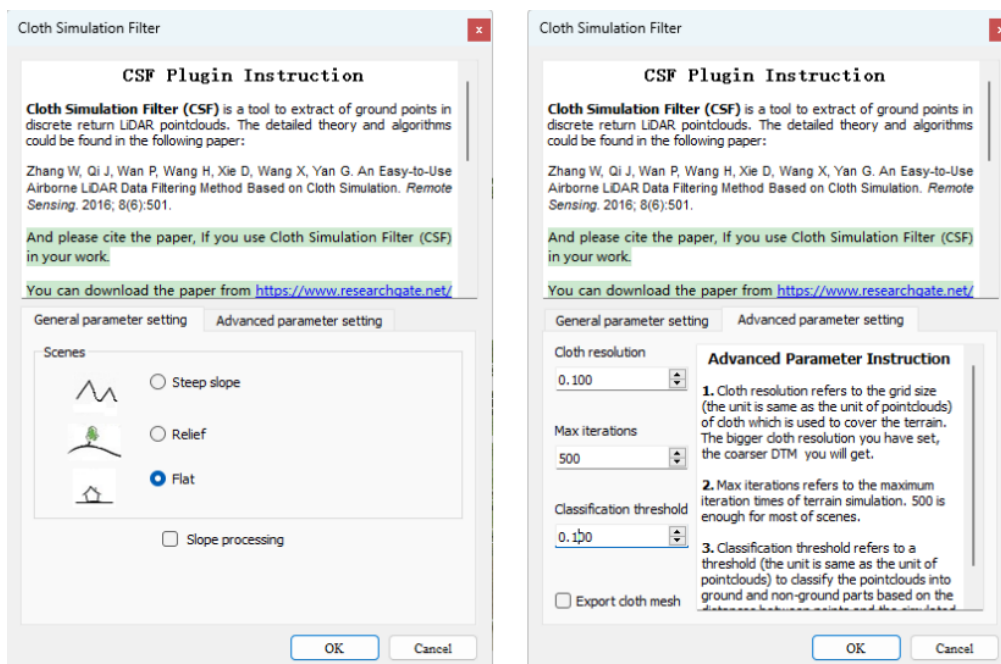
Cloth Simulation Filter

x

CSF Plugin Instruction

**Cloth Simulation Filter (CSF)** is a tool to extract of ground points in discrete return LiDAR pointclouds. The detailed theory and algorithms could be found in the following paper:

Zhang W, Qi J, Wan P, Wang H, Xie D, Wang X, Yan G. An Easy-to-Use Airborne LiDAR Data Filtering Method Based on Cloth Simulation. *Remote Sensing*. 2016; 8(6):501.

And please cite the paper, If you use Cloth Simulation Filter (CSF) in your work.

You can download the paper from https://www.researchgate.net/

General parameter setting | Advanced parameter setting

Scenes

Steep slope

Relief

Flat

Slope processing

OK | Cancel

Cloth Simulation Filter

x

CSF Plugin Instruction

**Cloth Simulation Filter (CSF)** is a tool to extract of ground points in discrete return LiDAR pointclouds. The detailed theory and algorithms could be found in the following paper:

Zhang W, Qi J, Wan P, Wang H, Xie D, Wang X, Yan G. An Easy-to-Use Airborne LiDAR Data Filtering Method Based on Cloth Simulation. *Remote Sensing*. 2016; 8(6):501.

And please cite the paper, If you use Cloth Simulation Filter (CSF) in your work.

You can download the paper from https://www.researchgate.net/

General parameter setting | Advanced parameter setting

Cloth resolution

0.100

Max iterations

500

Classification threshold

0.100

Export cloth mesh

**Advanced Parameter Instruction**

**1.** Cloth resolution refers to the grid size (the unit is same as the unit of pointclouds) of cloth which is used to cover the terrain. The bigger cloth resolution you have set, the coarser DTM you will get.

**2.** Max iterations refers to the maximum iteration times of terrain simulation. 500 is enough for most of scenes.

**3.** Classification threshold refers to a threshold (the unit is same as the unit of pointclouds) to classify the pointclouds into ground and non-ground parts based on the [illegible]

OK | Cancel